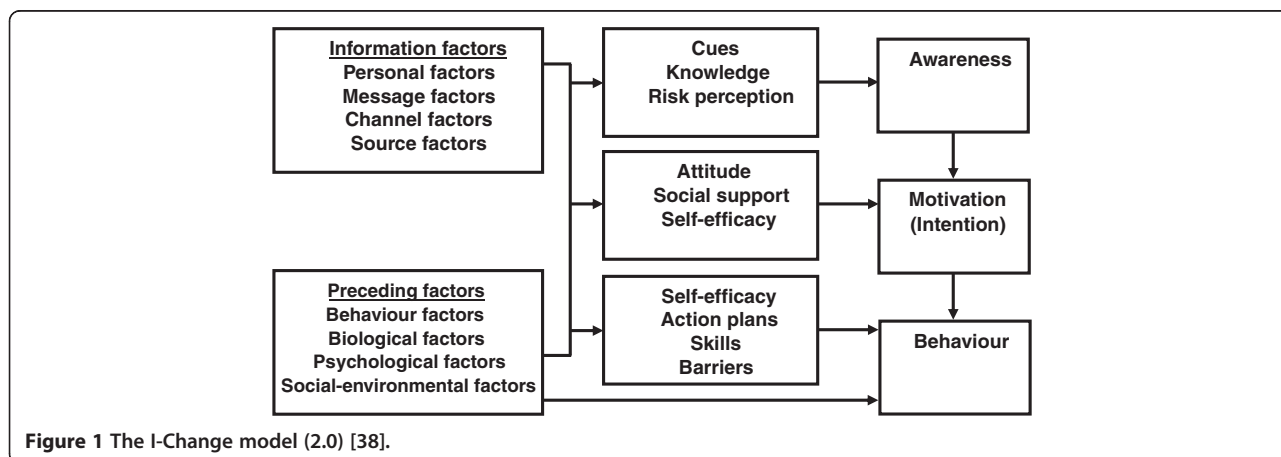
Information factors
Personal factors
Message factors
Channel factors
Source factors

Cues
Knowledge
Risk perception

Awareness

Attitude
Social support
Self-efficacy

Motivation
(Intention)

Preceding factors
Behaviour factors
Biological factors
Psychological factors
Social-environmental factors

Self-efficacy
Action plans
Skills
Barriers

Behaviour

Figure 1 The I-Change model (2.0) [38].